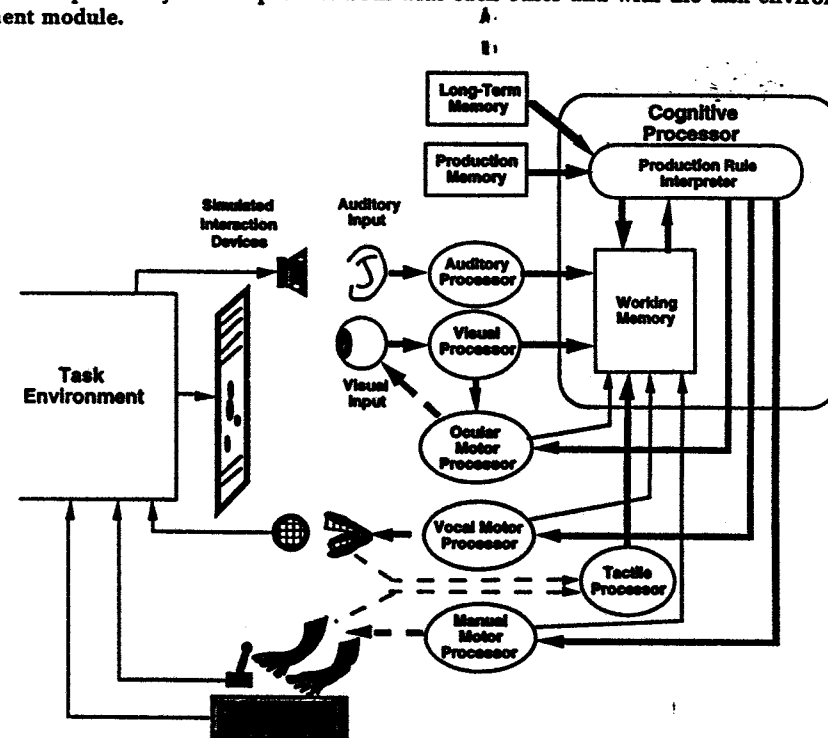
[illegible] with each other and with the task environ-
ment module.

Long-Term Memory

Production Memory

Cognitive Processor

Production Rule Interpreter

Simulated Interaction Devices

Auditory Input

Auditory Processor

Working Memory

Visual Processor

Task Environment

Visual Input

Ocular Motor Processor

Vocal Motor Processor

Tactile Processor

Manual Motor Processor